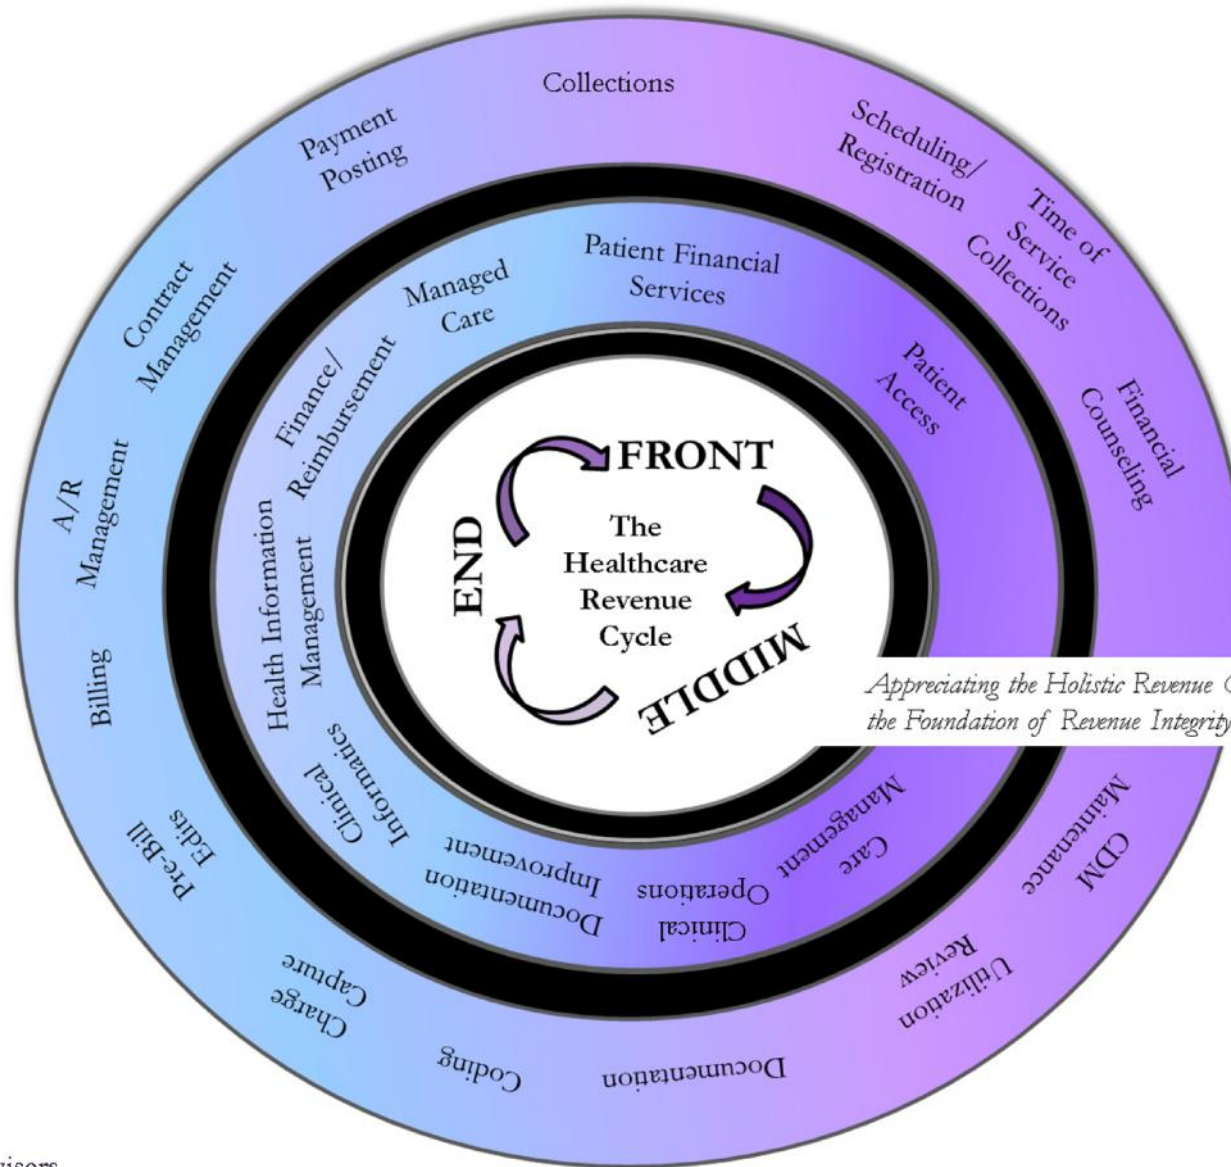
Collections

Payment Posting

Scheduling/ Registration

Time of Service Collections

Contract Management

Financial Counseling

A/R Management

Billing

Pre-Bill Edits

Charge Capture

Coding

Documentation

Utilization Review

CDM Maintenance

Patient Financial Services

Managed Care

Finance/ Reimbursement

Patient Access

Health Information Management

Clinical Informatics

Documentation Improvement

Clinical Operations

Care Management

FRONT

The Healthcare Revenue Cycle

END

MIDDLE

Appreciating the Holistic Revenue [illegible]
the Foundation of Revenue Integrity

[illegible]visors